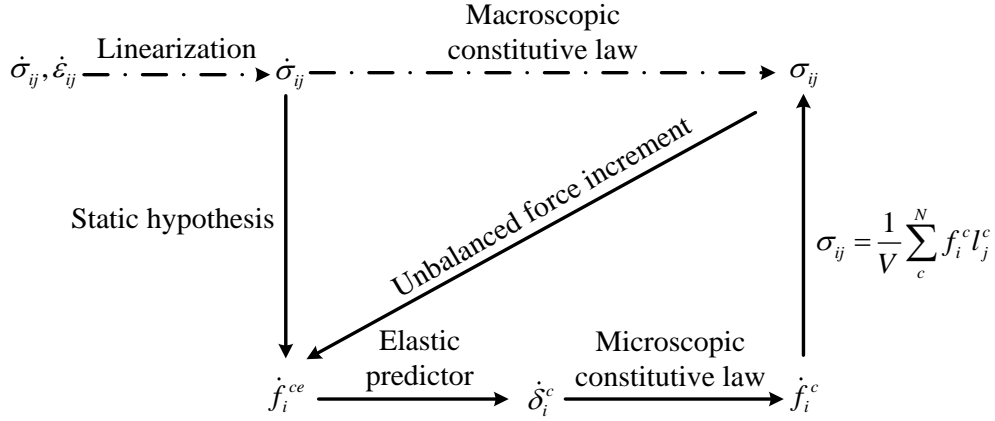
$\dot{\sigma}_{ij}, \dot{\varepsilon}_{ij}$ Linearization $\dot{\sigma}_{ij}$ Macroscopic constitutive law $\sigma_{ij}$

Unbalanced force increment

Static hypothesis

$\sigma_{ij} = \frac{1}{V} \sum_{c}^{N} f_i^c l_j^c$

$\dot{f}_i^{ce}$ Elastic predictor $\dot{\delta}_i^c$ Microscopic constitutive law $\dot{f}_i^c$